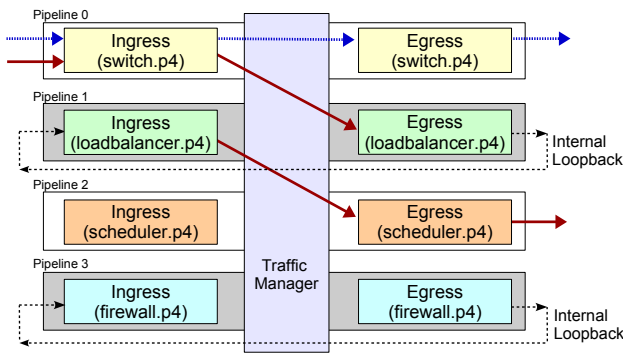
Pipeline 0

Ingress
(switch.p4)

Egress
(switch.p4)

Pipeline 1

Ingress
(loadbalancer.p4)

Egress
(loadbalancer.p4)

Internal
Loopback

Pipeline 2

Ingress
(scheduler.p4)

Egress
(scheduler.p4)

Pipeline 3

Ingress
(firewall.p4)

Traffic
Manager

Egress
(firewall.p4)

Internal
Loopback